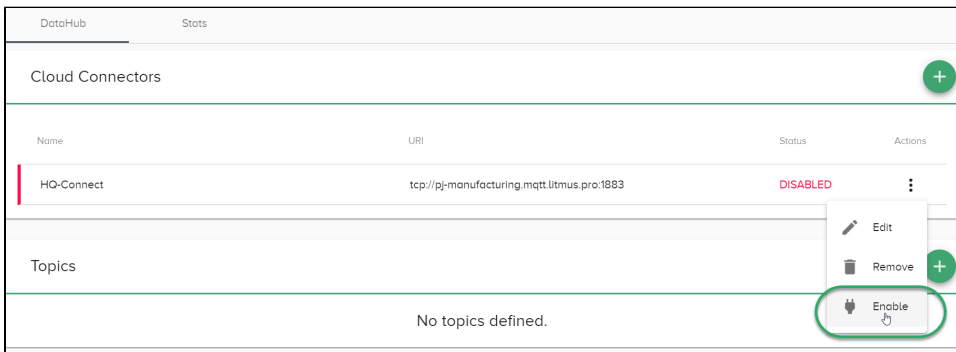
DataHub Stats

Cloud Connectors

+

| Name | URI | Status | Actions |
|---|---|---|---|
| HQ-Connect | tcp://pj-manufacturing.mqtt.litmus.pro:1883 | DISABLED | ⋮ |

Edit
Remove
Enable

Topics

+

No topics defined.